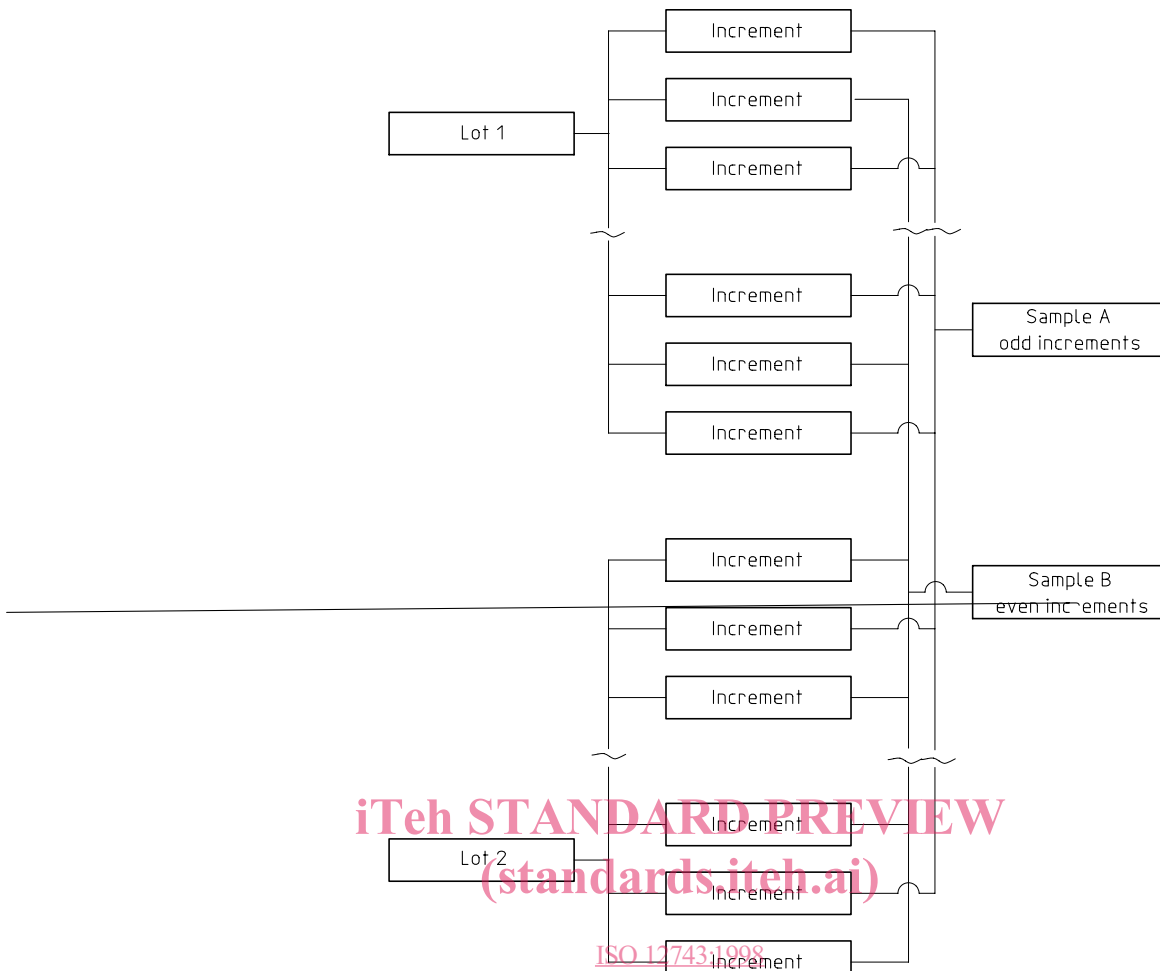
Increment

Increment

Lot 1

Increment

Increment

Sample A
odd increments

Increment

Increment

Increment

Sample B
even increments

Increment

Increment

iTeh STANDARD PREVIEW
(standards.iteh.ai)

Increment

Lot 2

Increment

ISO 12743:1998

Increment